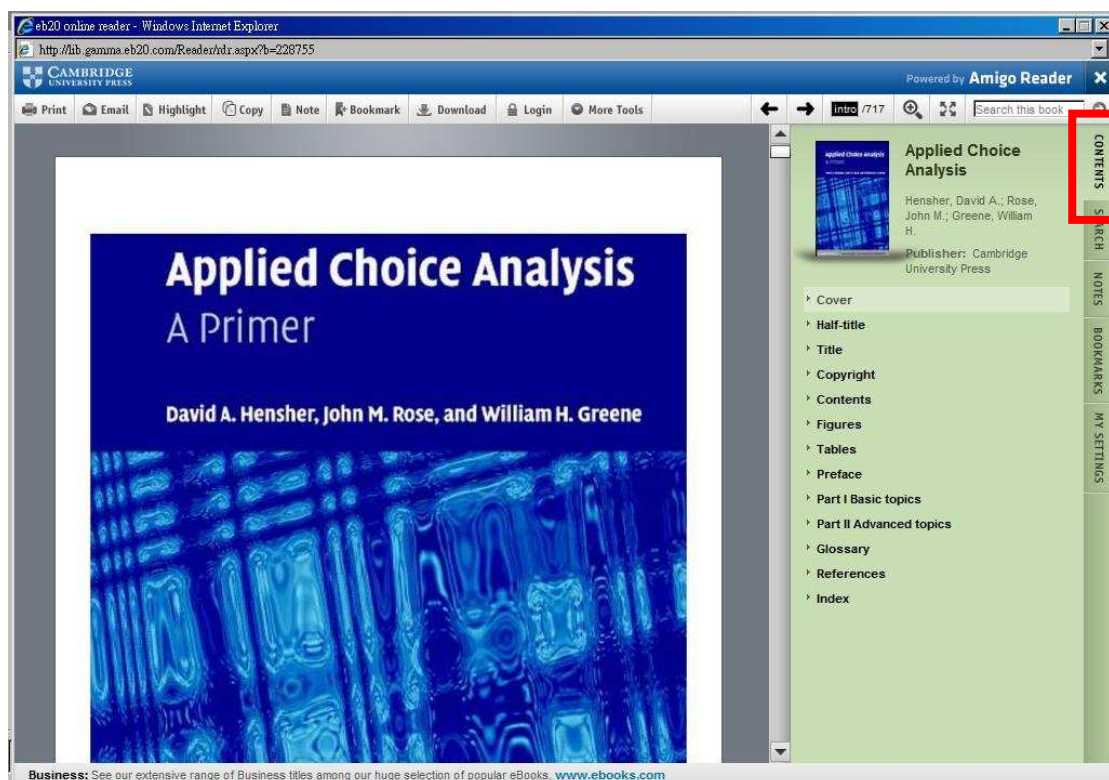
eb20 online reader - Windows Internet Explorer

http://lib.gamma.eb20.com/Reader/rdr.aspx?b=228755

CAMBRIDGE UNIVERSITY PRESS

Powered by Amigo Reader

Print Email Highlight Copy Note Bookmark Download Login More Tools

intro /717

Search this book

Applied Choice Analysis
A Primer

David A. Hensher, John M. Rose, and William H. Greene

Applied Choice Analysis

Hensher, David A.; Rose, John M.; Greene, William H.

Publisher: Cambridge University Press

Cover
Half-title
Title
Copyright
Contents
Figures
Tables
Preface
Part I Basic topics
Part II Advanced topics
Glossary
References
Index

CONTENTS SEARCH NOTES BOOKMARKS MY SETTINGS

Business: See our extensive range of Business titles among our huge selection of popular eBooks. www.ebooks.com